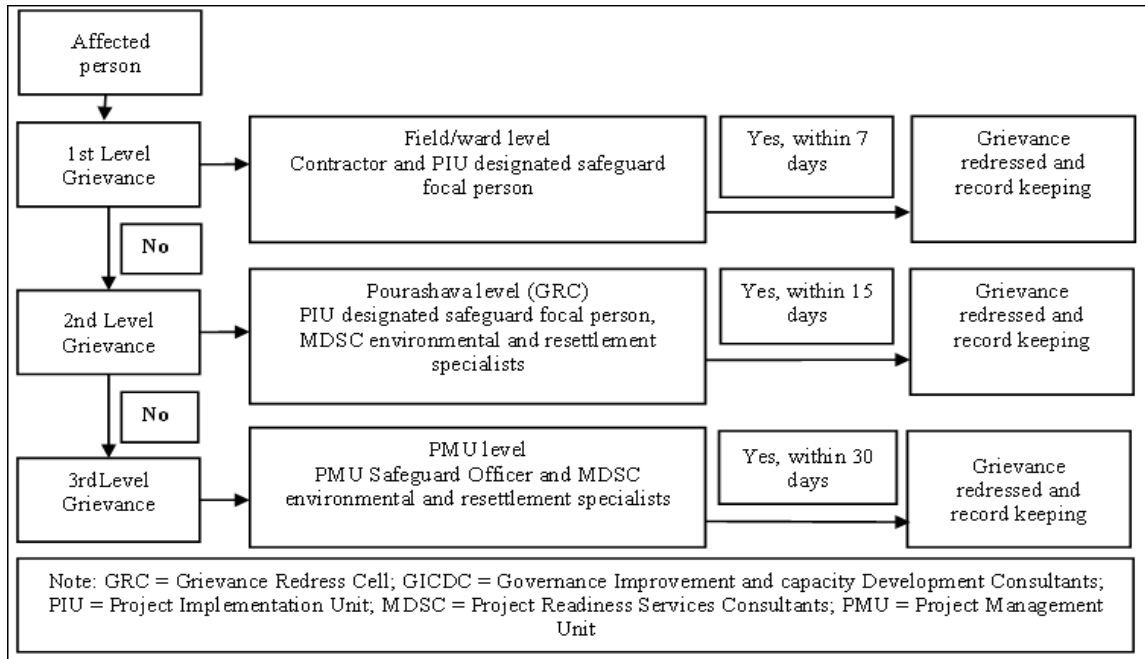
Affected person

1st Level Grievance

Field/ward level
Contractor and PIU designated safeguard focal person

Yes, within 7 days

Grievance redressed and record keeping

No

2nd Level Grievance

Pourashava level (GRC)
PIU designated safeguard focal person, MDSC environmental and resettlement specialists

Yes, within 15 days

Grievance redressed and record keeping

No

3rdLevel Grievance

PMU level
PMU Safeguard Officer and MDSC environmental and resettlement specialists

Yes, within 30 days

Grievance redressed and record keeping

Note: GRC = Grievance Redress Cell; GICDC = Governance Improvement and capacity Development Consultants; PIU = Project Implementation Unit; MDSC = Project Readiness Services Consultants; PMU = Project Management Unit